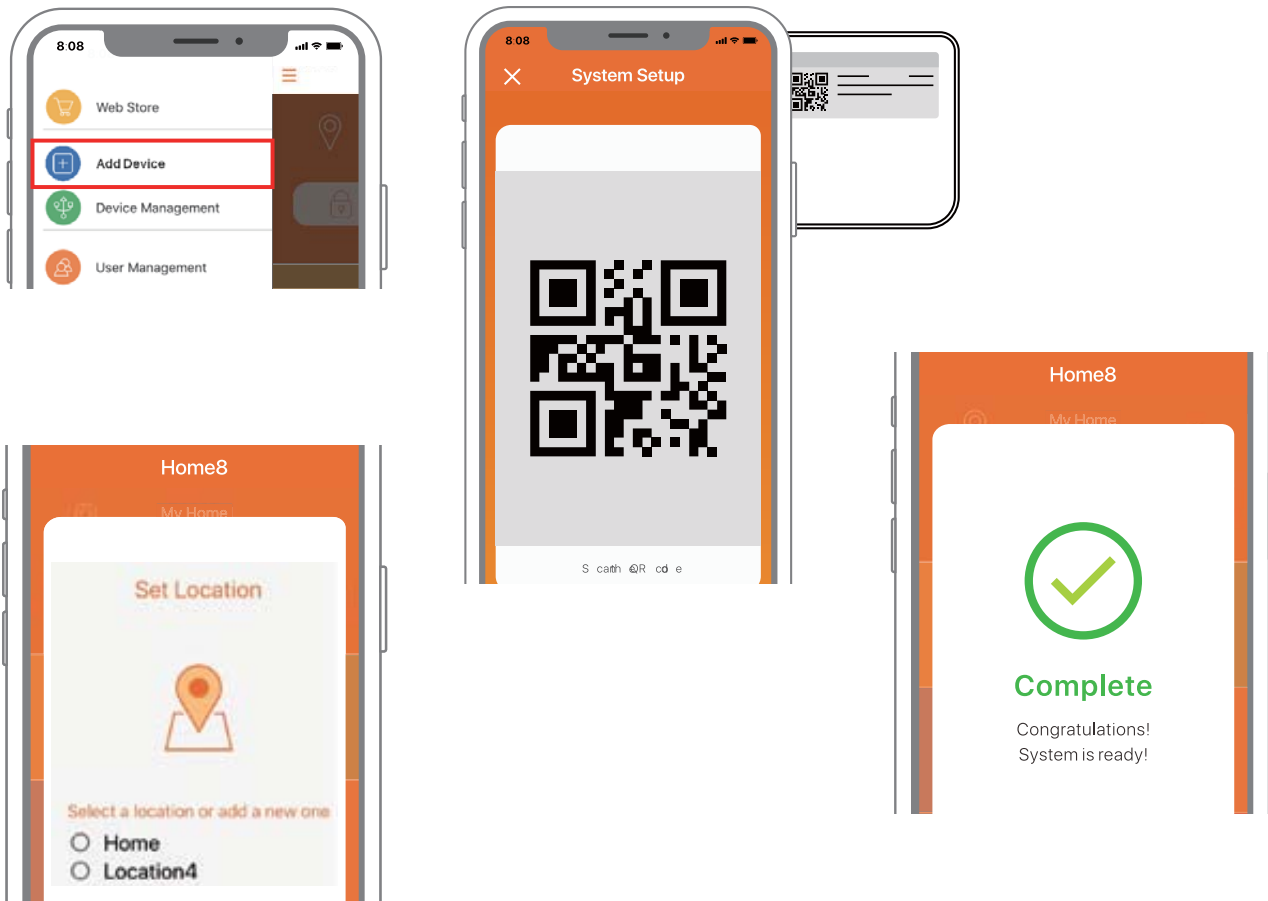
8:08

Web Store

Add Device

Device Management

User Management

8:08

System Setup

S carih QR cd e

Home8

My Home

Set Location

Select a location or add a new one

Home

Location4

Home8

My Home

Complete

Congratulations!
System is ready!